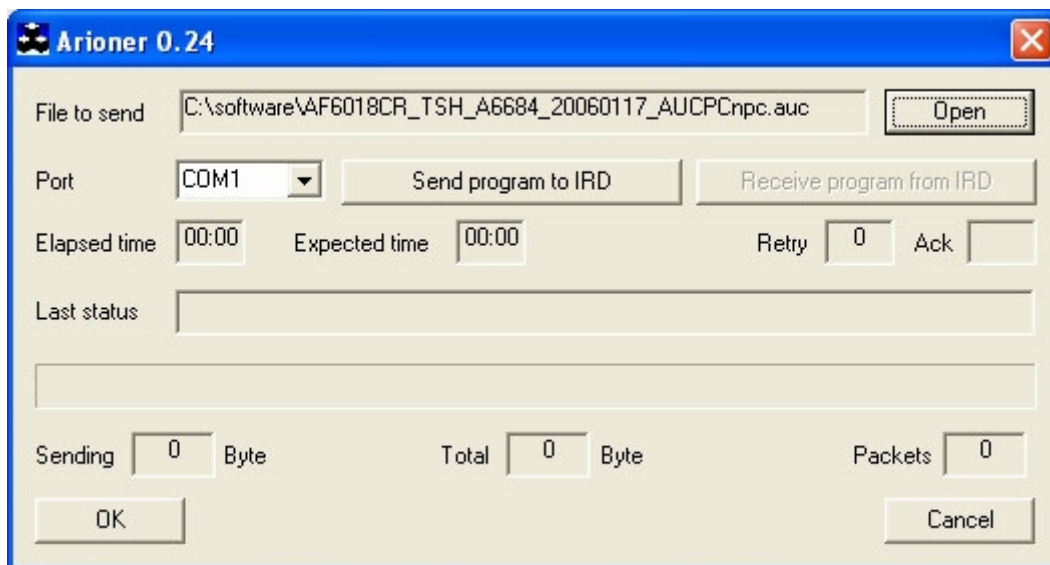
Arioner 0.24

File to send C:\software\AF6018CR_TSH_A6684_20060117_AUCPCnpc.auc Open

Port COM1 Send program to IRD Receive program from IRD

Elapsed time 00:00 Expected time 00:00 Retry 0 Ack

Last status

Sending 0 Byte Total 0 Byte Packets 0

OK Cancel